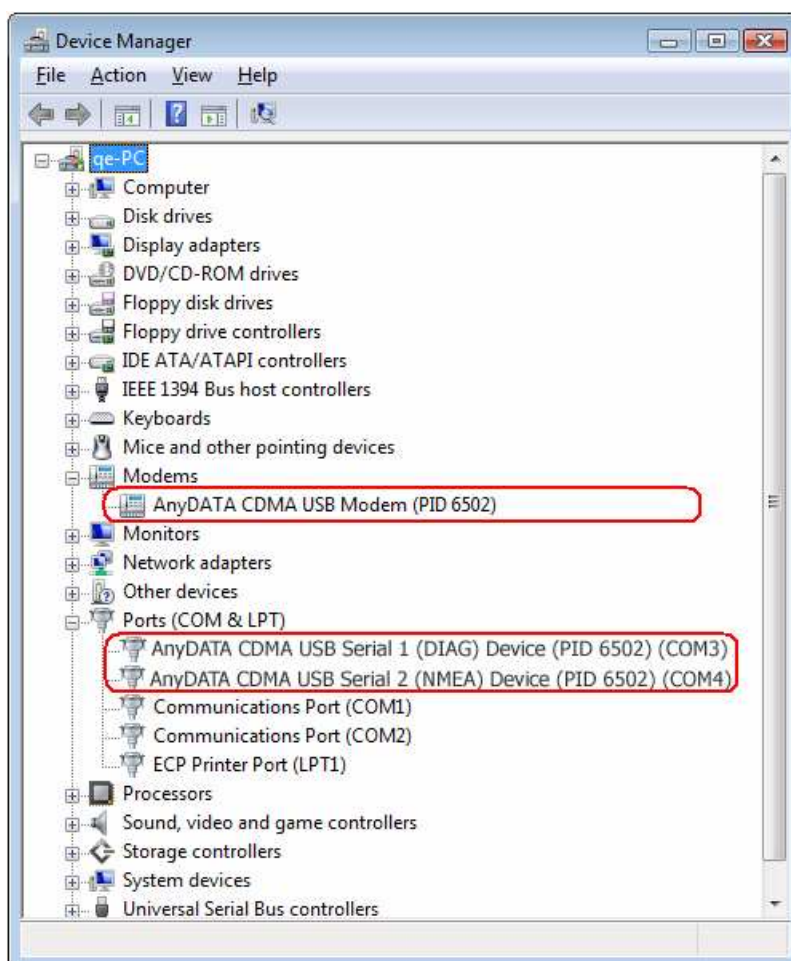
Device Manager

File Action View Help

qe-PC
Computer
Disk drives
Display adapters
DVD/CD-ROM drives
Floppy disk drives
Floppy drive controllers
IDE ATA/ATAPI controllers
IEEE 1394 Bus host controllers
Keyboards
Mice and other pointing devices
Modems
AnyDATA CDMA USB Modem (PID 6502)
Monitors
Network adapters
Other devices
Ports (COM & LPT)
AnyDATA CDMA USB Serial 1 (DIAG) Device (PID 6502) (COM3)
AnyDATA CDMA USB Serial 2 (NMEA) Device (PID 6502) (COM4)
Communications Port (COM1)
Communications Port (COM2)
ECP Printer Port (LPT1)
Processors
Sound, video and game controllers
Storage controllers
System devices
Universal Serial Bus controllers